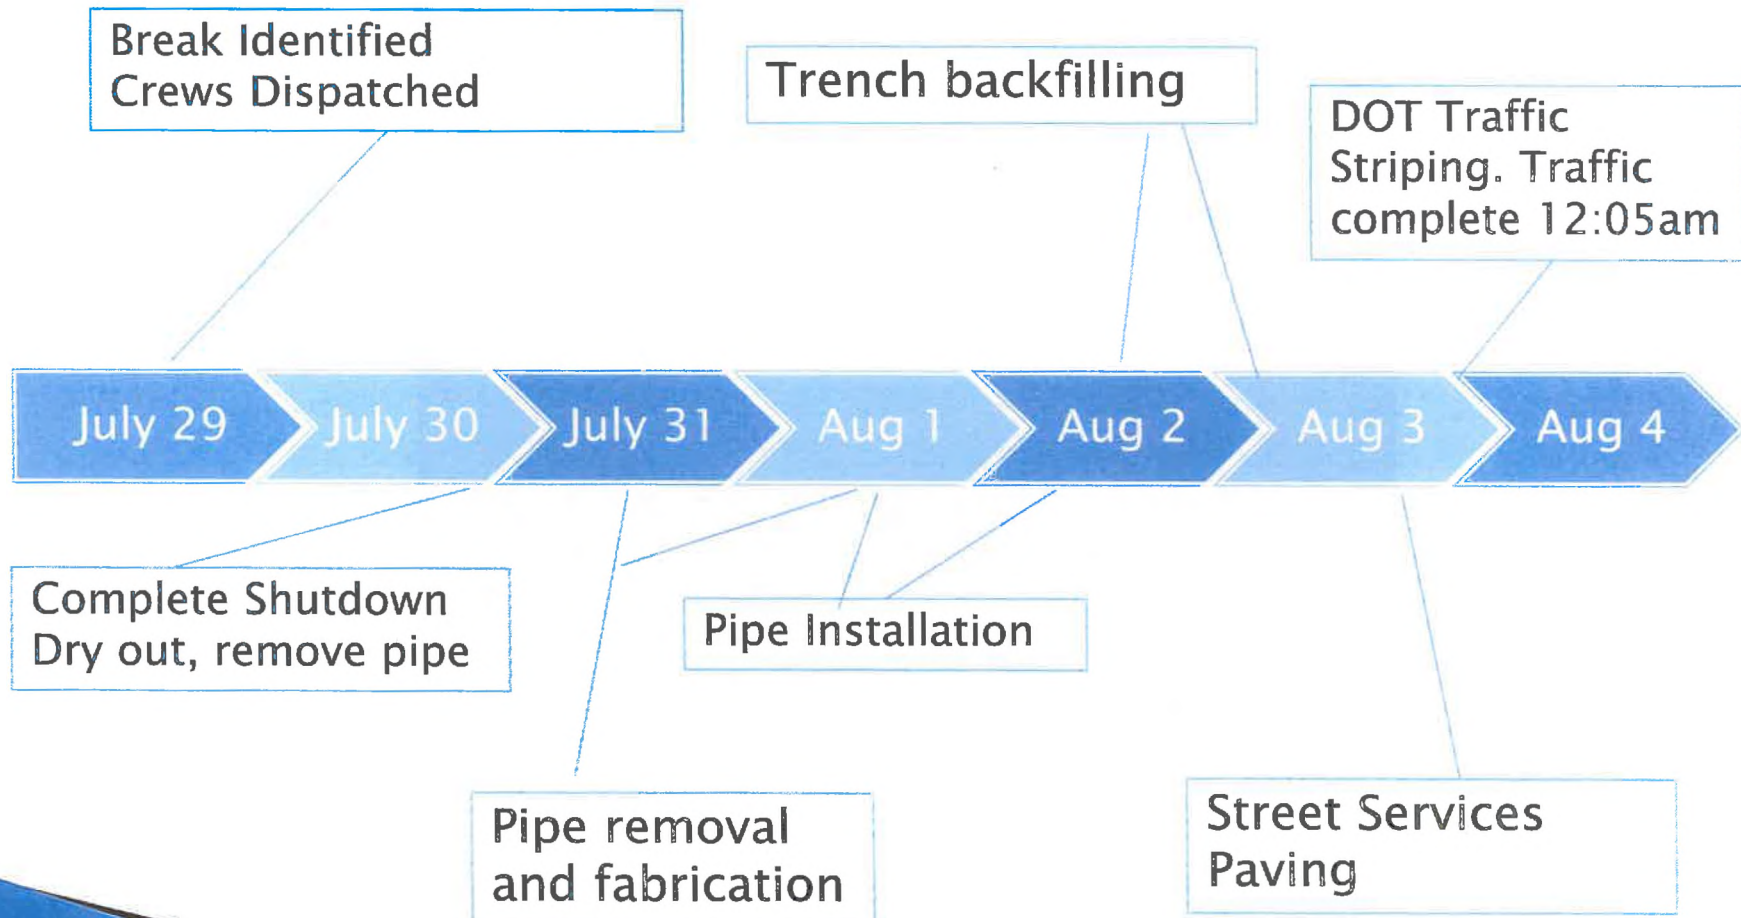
Break Identified
Crews Dispatched

Trench backfilling

DOT Traffic
Striping. Traffic
complete 12:05am

July 29

July 30

July 31

Aug 1

Aug 2

Aug 3

Aug 4

Complete Shutdown
Dry out, remove pipe

Pipe Installation

Pipe removal
and fabrication

Street Services
Paving